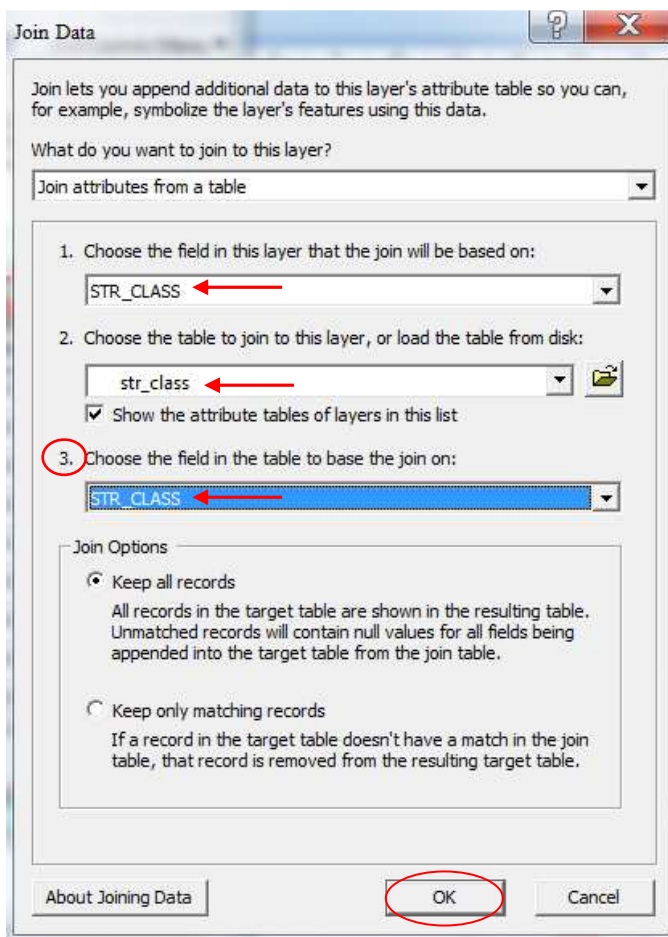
Join Data

?

X

Join lets you append additional data to this layer's attribute table so you can, for example, symbolize the layer's features using this data.

What do you want to join to this layer?

Join attributes from a table

1. Choose the field in this layer that the join will be based on:

STR_CLASS

2. Choose the table to join to this layer, or load the table from disk:

str_class

Show the attribute tables of layers in this list

3. Choose the field in the table to base the join on:

STR_CLASS

Join Options

Keep all records

All records in the target table are shown in the resulting table. Unmatched records will contain null values for all fields being appended into the target table from the join table.

Keep only matching records

If a record in the target table doesn't have a match in the join table, that record is removed from the resulting target table.

About Joining Data

OK

Cancel